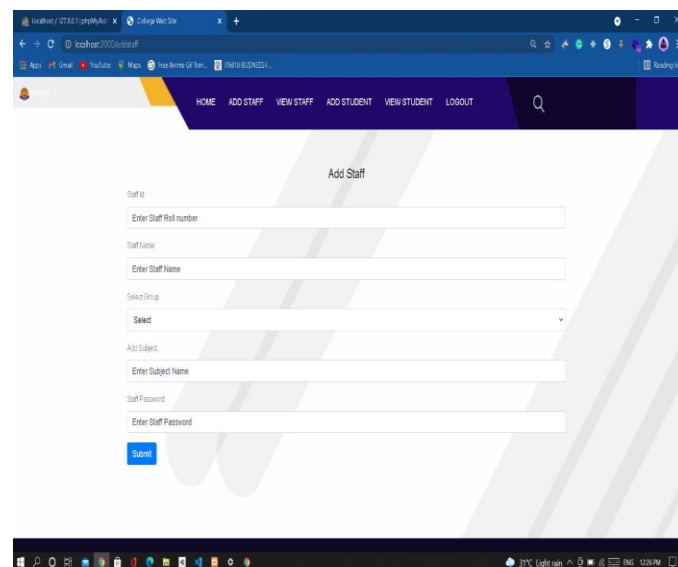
localhost / 127.0.0.1 | phpMyAdr ×
College Web Site ×
+

localhost:3000/addstaff

Apps Gmail YouTube Maps Free Anime GIF Ton... ITM10-BUSINESS-I...

Reading list

HOME ADD STAFF VIEW STAFF ADD STUDENT VIEW STUDENT LOGOUT

Add Staff

Staff Id:

Enter Staff Roll number

Staff Name:

Enter Staff Name

Select Group

Select

Add Subject:

Enter Subject Name

Staff Password:

Enter Staff Password

Submit

31°C Light rain ENG 12:26 PM